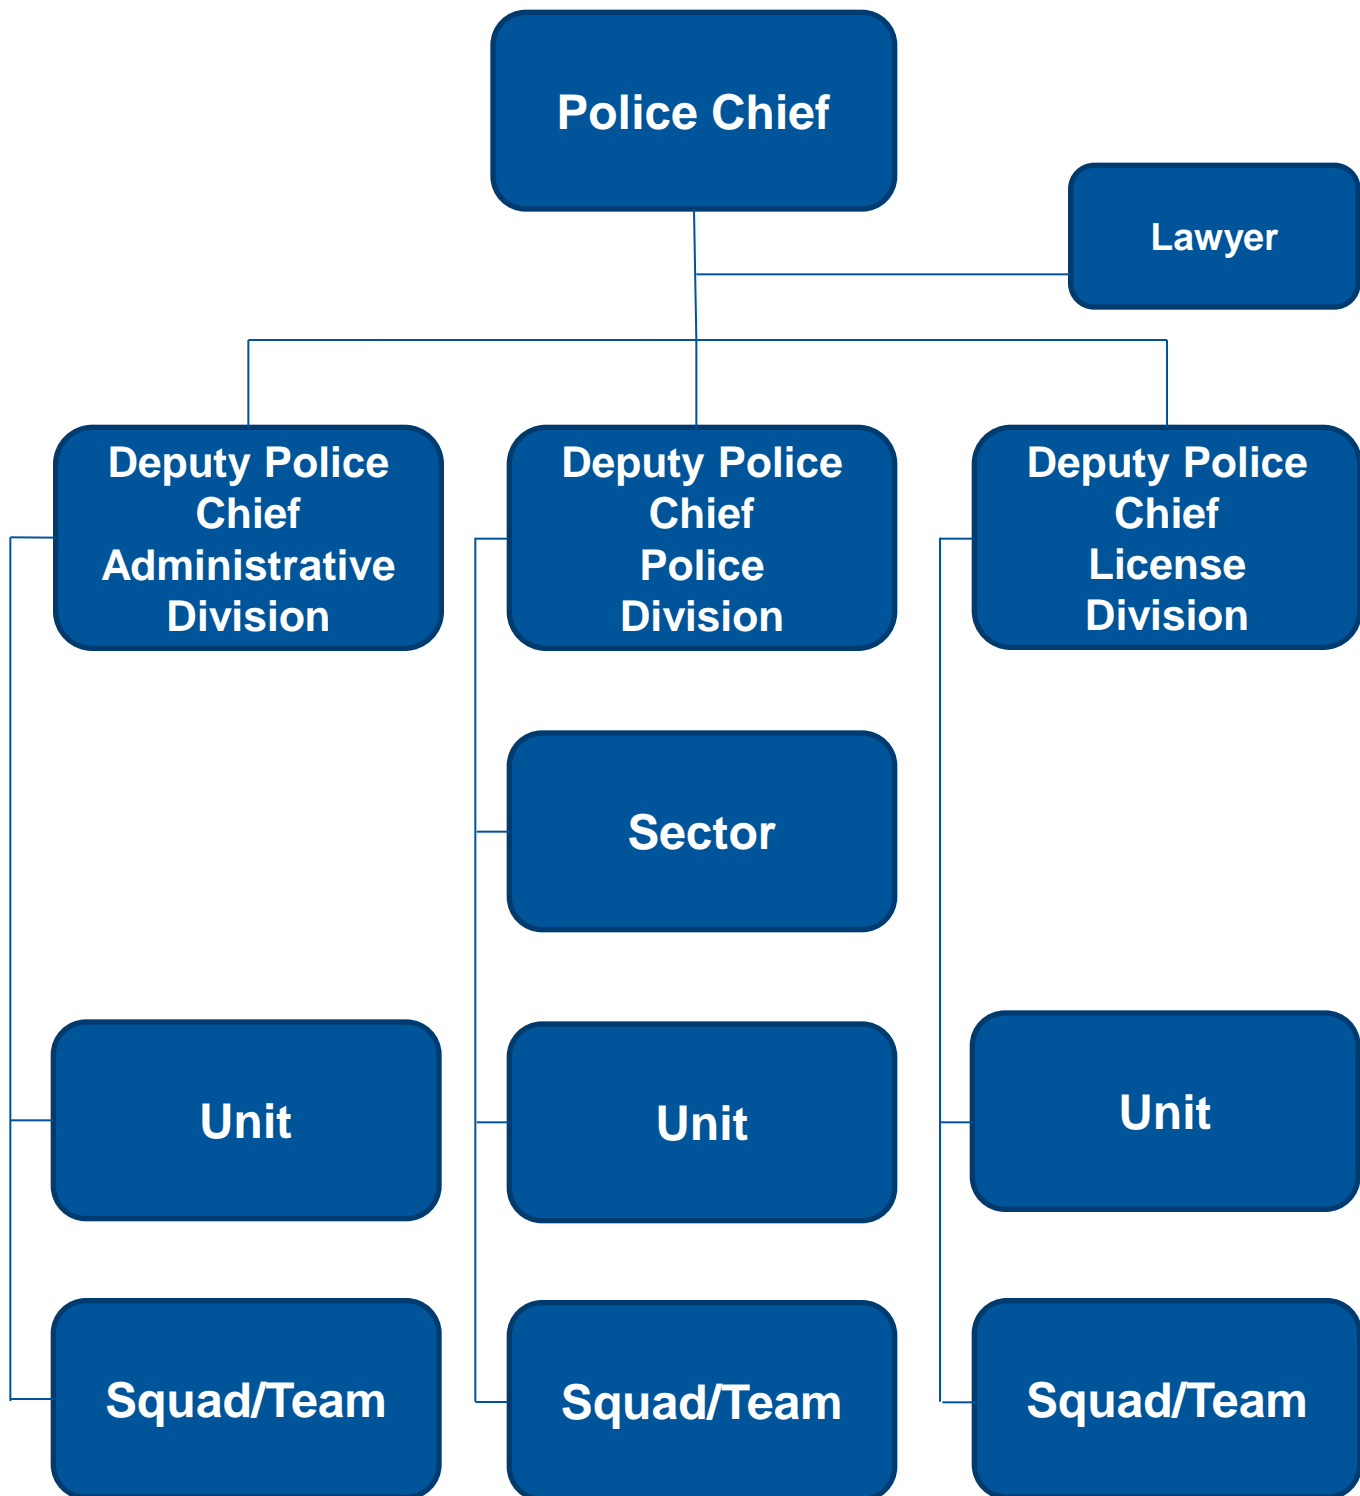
Police Chief

Lawyer

Deputy Police Chief Administrative Division

Deputy Police Chief Police Division

Deputy Police Chief License Division

Sector

Unit

Unit

Unit

Squad/Team

Squad/Team

Squad/Team